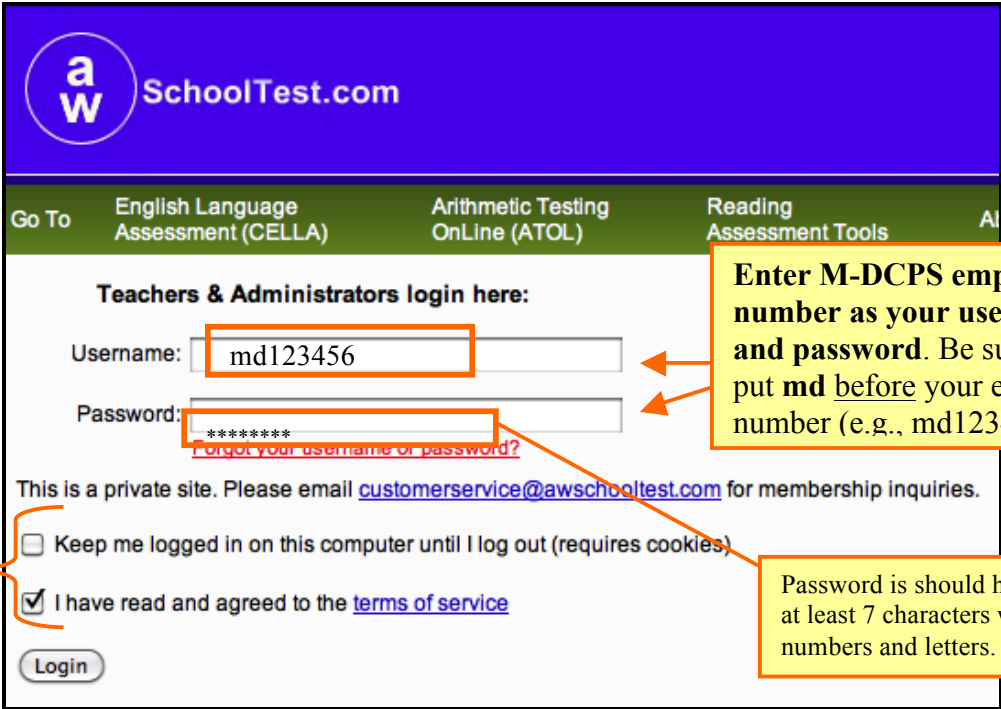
a w SchoolTest.com

Go To English Language Assessment (CELLA) Arithmetic Testing OnLine (ATOL) Reading Assessment Tools Al

Teachers & Administrators login here:

Username: md123456

Password: ********

Forgot your username or password?

Enter M-DCPS emp number as your use and password. Be su put md before your e number (e.g., md123

This is a private site. Please email customerservice@awschooltest.com for membership inquiries.

Keep me logged in on this computer until I log out (requires cookies)

I have read and agreed to the terms of service

Password is should h at least 7 characters v numbers and letters.

Login